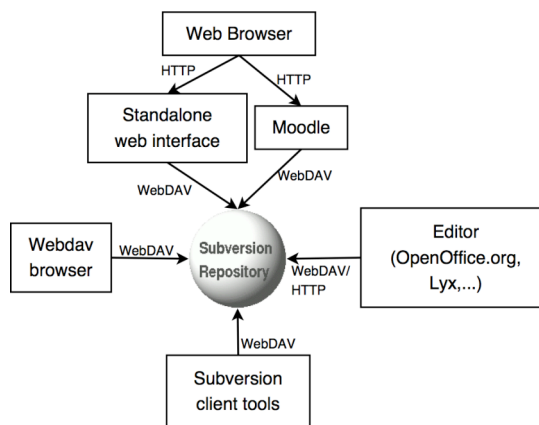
Web Browser

HTTP

HTTP

Standalone web interface

Moodle

WebDAV

WebDAV

Webdav browser

WebDAV

Subversion Repository

WebDAV/ HTTP

Editor (OpenOffice.org, Lyx,...)

WebDAV

Subversion client tools